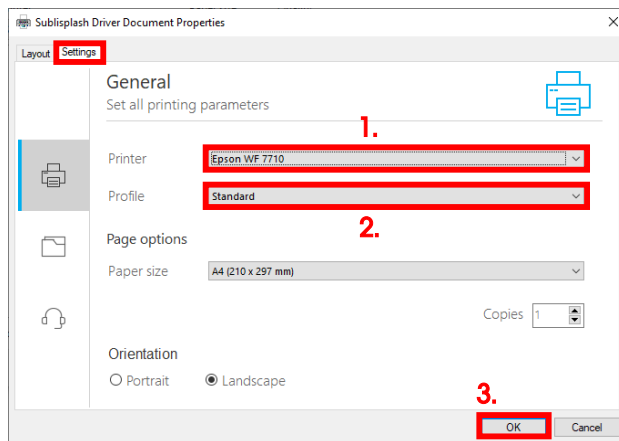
Sublisplash Driver Document Properties

Layout Settings

General
Set all printing parameters

1.

Printer Epson WF 7710

Profile Standard

2.

Page options

Paper size A4 (210 x 297 mm)

Copies 1

Orientation

Portrait Landscape

3.

OK Cancel